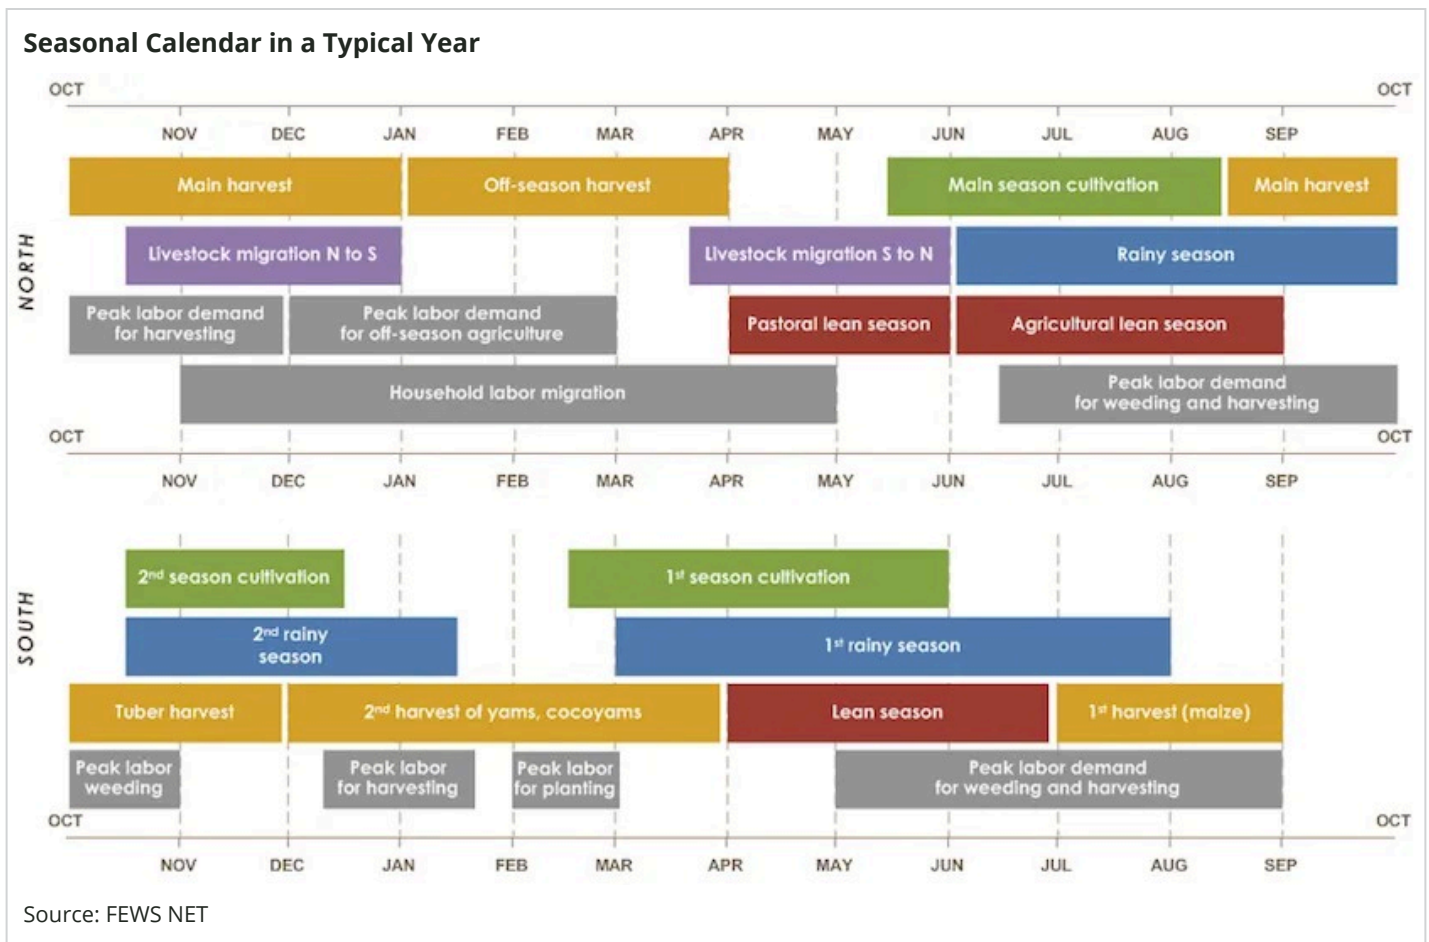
Seasonal Calendar in a Typical Year

OCT OCT
NOV DEC JAN FEB MAR APR MAY JUN JUL AUG SEP

NORTH

Main harvest
Off-season harvest
Main season cultivation
Main harvest
Livestock migration N to S
Livestock migration S to N
Rainy season
Peak labor demand for harvesting
Peak labor demand for off-season agriculture
Pastoral lean season
Agricultural lean season
Household labor migration
Peak labor demand for weeding and harvesting

OCT OCT
NOV DEC JAN FEB MAR APR MAY JUN JUL AUG SEP

SOUTH

2$^{nd}$ season cultivation
1$^{st}$ season cultivation
2$^{nd}$ rainy season
1$^{st}$ rainy season
Tuber harvest
2$^{nd}$ harvest of yams, cocoyams
Lean season
1$^{st}$ harvest (maize)
Peak labor weeding
Peak labor for harvesting
Peak labor for planting
Peak labor demand for weeding and harvesting

OCT OCT
NOV DEC JAN FEB MAR APR MAY JUN JUL AUG SEP

Source: FEWS NET